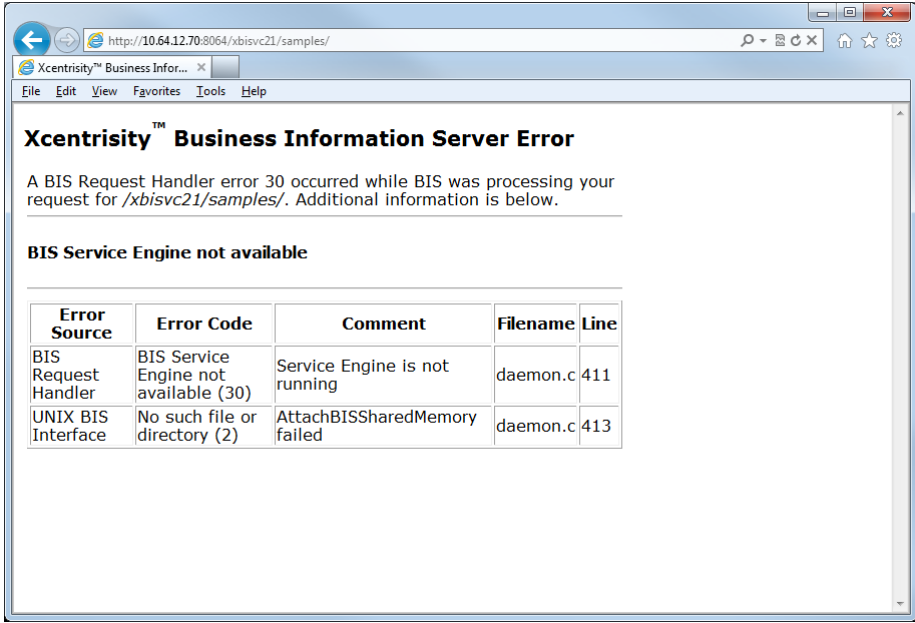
http://10.64.12.70:8064/xbisvc21/samples/

Xcentrisity™ Business Infor...

File Edit View Favorites Tools Help

Xcentrisity™ Business Information Server Error

A BIS Request Handler error 30 occurred while BIS was processing your request for /xbisvc21/samples/. Additional information is below.

BIS Service Engine not available

| Error Source | Error Code | Comment | Filename | Line |
|---|---|---|---|---|
| BIS Request Handler | BIS Service Engine not available (30) | Service Engine is not running | daemon.c | 411 |
| UNIX BIS Interface | No such file or directory (2) | AttachBISSharedMemory failed | daemon.c | 413 |